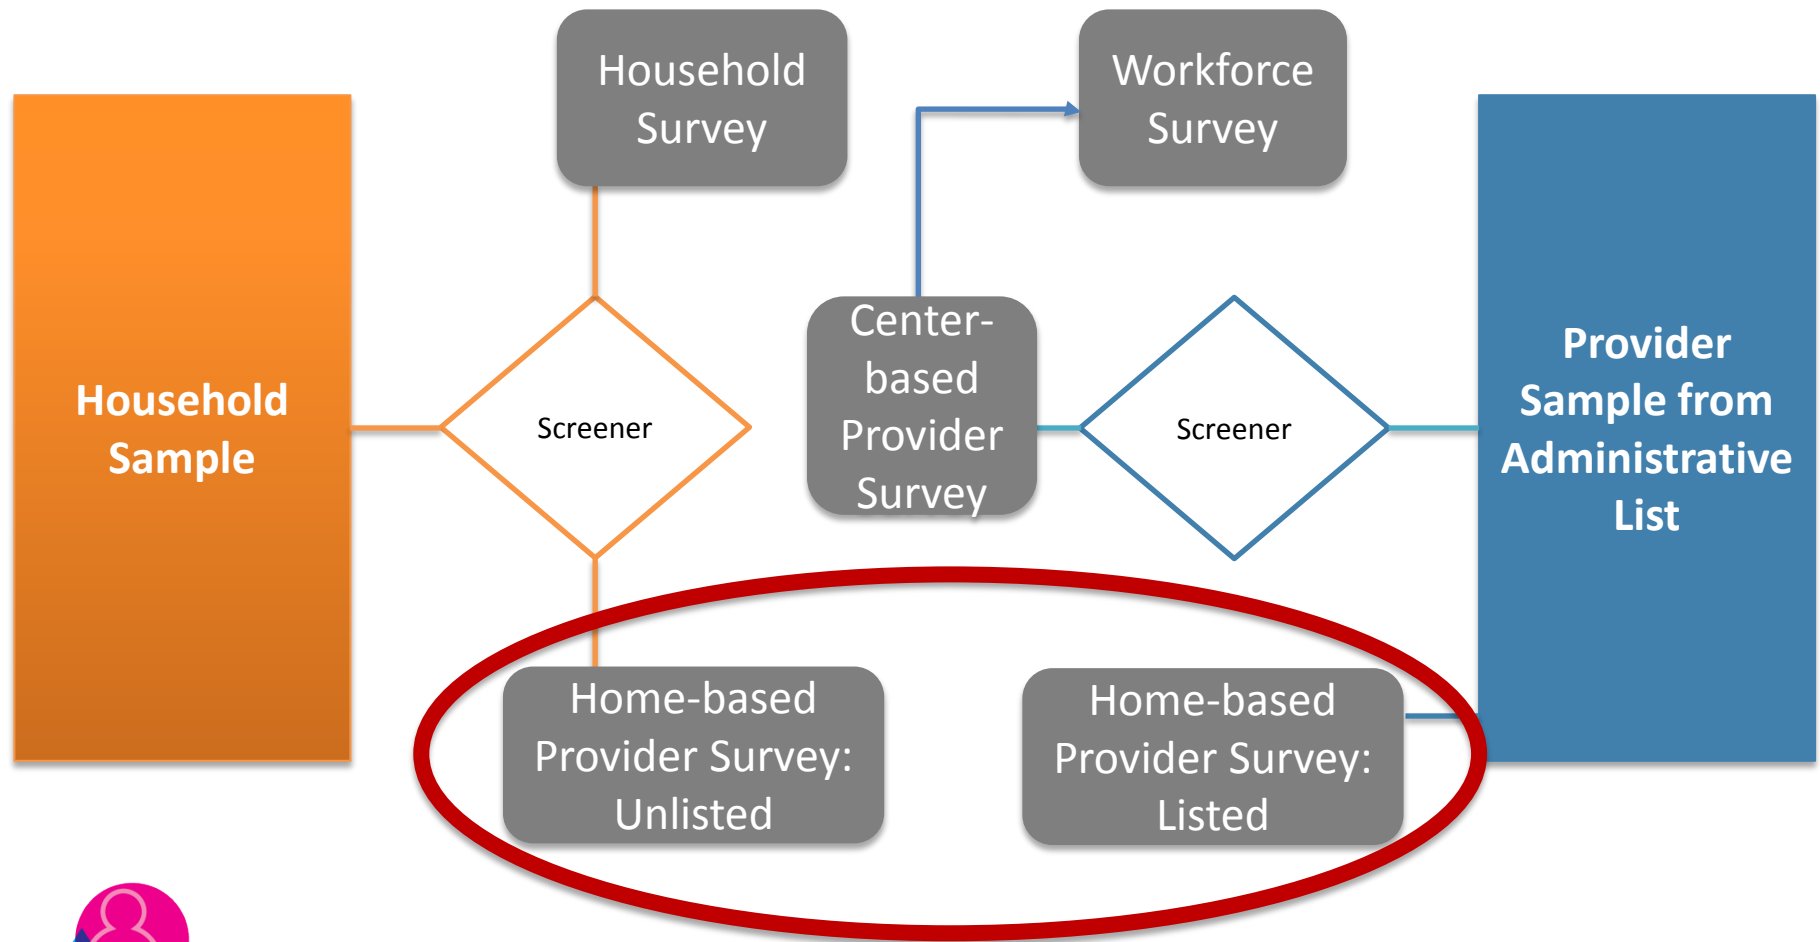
Household Survey

Workforce Survey

Household Sample

Screener

Center-based Provider Survey

Screener

Provider Sample from Administrative List

Home-based Provider Survey: Unlisted

Home-based Provider Survey: Listed